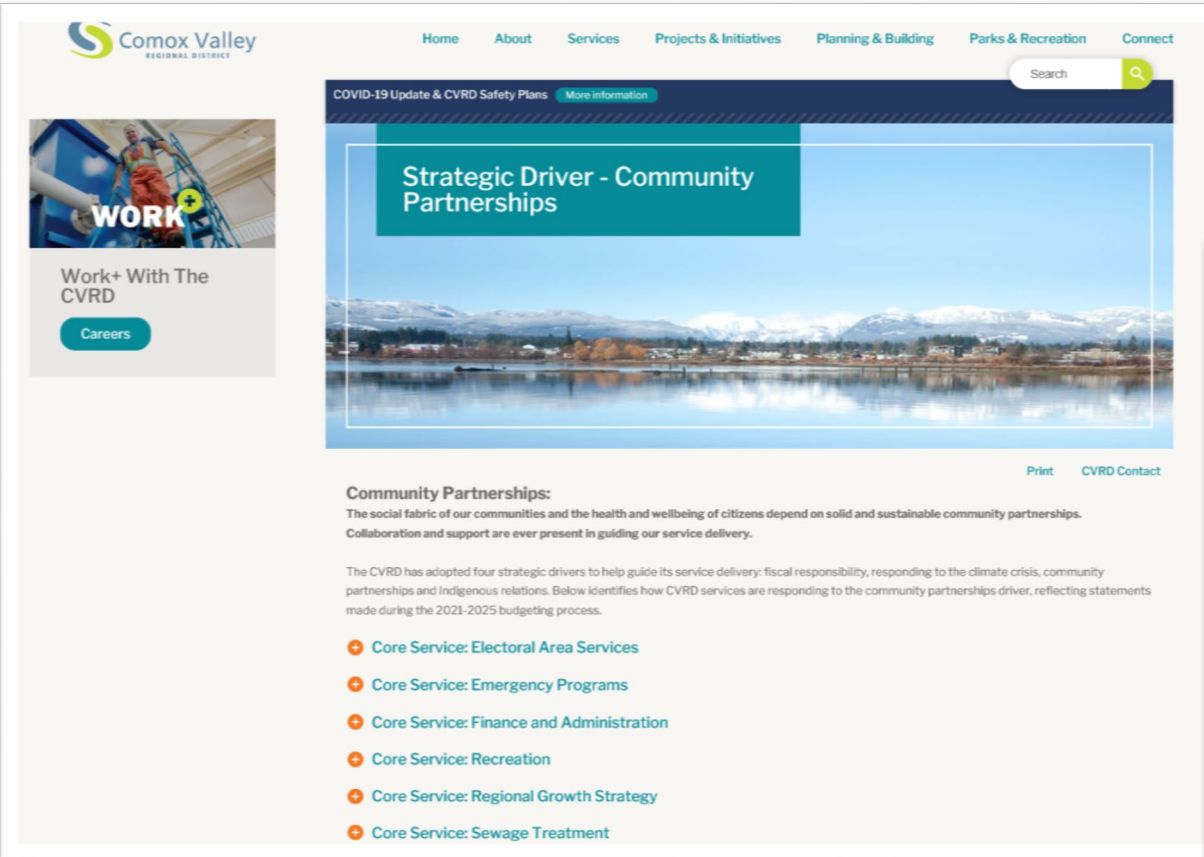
Comox Valley
REGIONAL DISTRICT

Home About Services Projects & Initiatives Planning & Building Parks & Recreation Connect

Search

COVID-19 Update & CVRD Safety Plans More information

WORK+

Work+ With The CVRD

Careers

Strategic Driver - Community Partnerships

Print CVRD Contact

Community Partnerships:

The social fabric of our communities and the health and wellbeing of citizens depend on solid and sustainable community partnerships. Collaboration and support are ever present in guiding our service delivery.

The CVRD has adopted four strategic drivers to help guide its service delivery: fiscal responsibility, responding to the climate crisis, community partnerships and Indigenous relations. Below identifies how CVRD services are responding to the community partnerships driver, reflecting statements made during the 2021-2025 budgeting process.

Core Service: Electoral Area Services

Core Service: Emergency Programs

Core Service: Finance and Administration

Core Service: Recreation

Core Service: Regional Growth Strategy

Core Service: Sewage Treatment